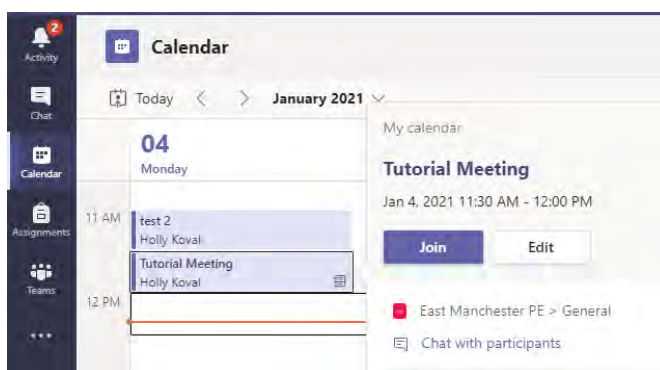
2
Activity
Chat
Calendar
Assignments
Teams
...

Calendar

Today < > January 2021

04
Monday

11 AM
test 2
Holly Koval
Tutorial Meeting
Holly Koval
12 PM

My calendar
Tutorial Meeting
Jan 4, 2021 11:30 AM - 12:00 PM
Join
Edit
East Manchester PE > General
Chat with participants